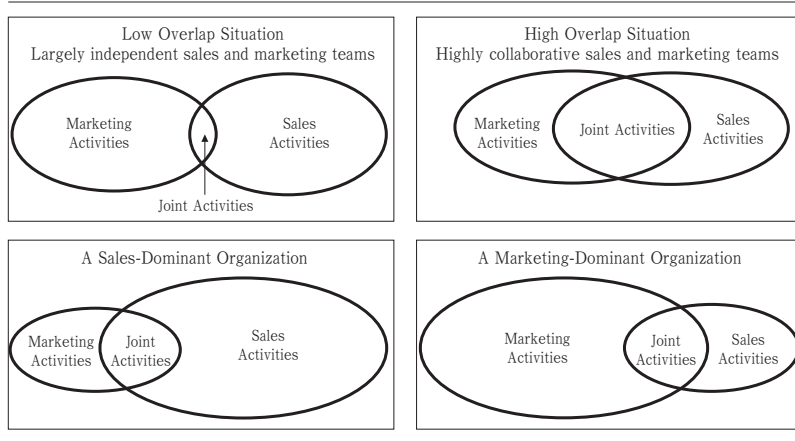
Low Overlap Situation
Largely independent sales and marketing teams

Marketing Activities

Sales Activities

Joint Activities

High Overlap Situation
Highly collaborative sales and marketing teams

Marketing Activities

Joint Activities

Sales Activities

A Sales-Dominant Organization

Marketing Activities

Joint Activities

Sales Activities

A Marketing-Dominant Organization

Marketing Activities

Joint Activities

Sales Activities